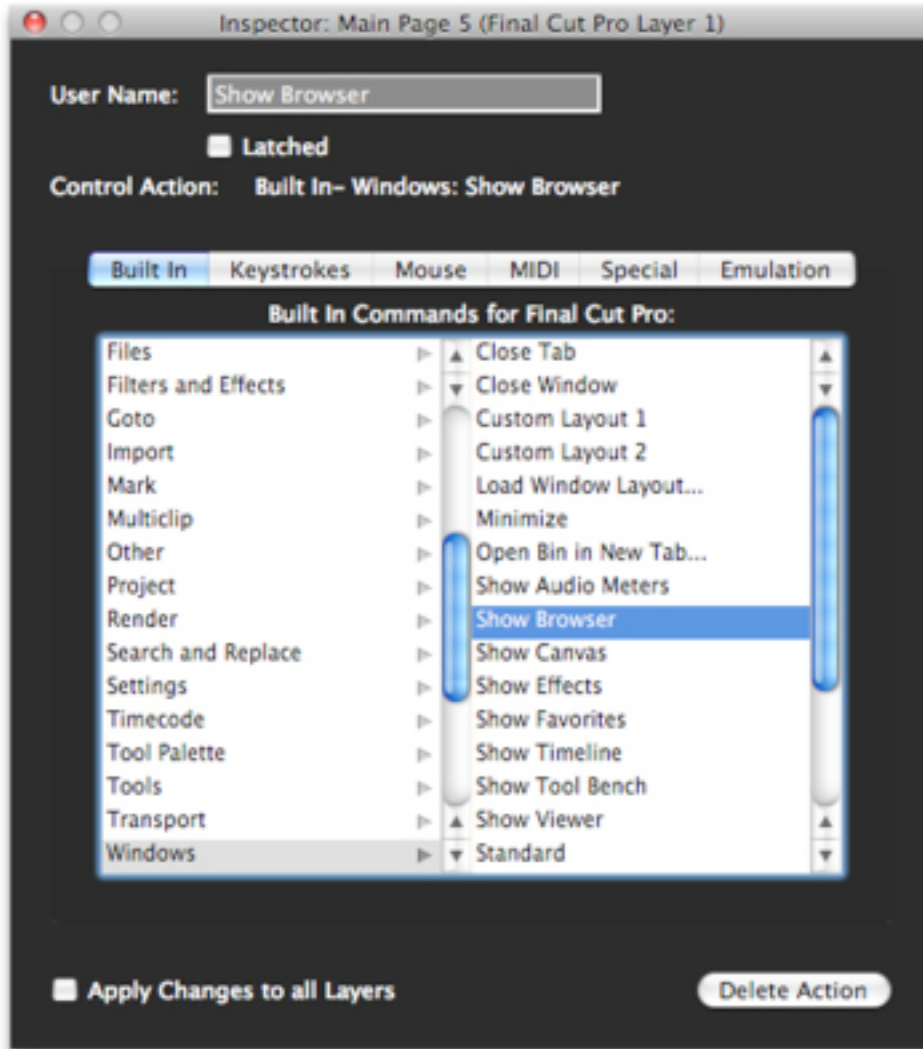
Inspector: Main Page 5 (Final Cut Pro Layer 1)

User Name: Show Browser

Latched

Control Action: Built In– Windows: Show Browser

Built In | Keystrokes | Mouse | MIDI | Special | Emulation

Built In Commands for Final Cut Pro:

Files
Filters and Effects
Goto
Import
Mark
Multiclip
Other
Project
Render
Search and Replace
Settings
Timecode
Tool Palette
Tools
Transport
Windows

Close Tab
Close Window
Custom Layout 1
Custom Layout 2
Load Window Layout...
Minimize
Open Bin in New Tab...
Show Audio Meters
Show Browser
Show Canvas
Show Effects
Show Favorites
Show Timeline
Show Tool Bench
Show Viewer
Standard

Apply Changes to all Layers

Delete Action